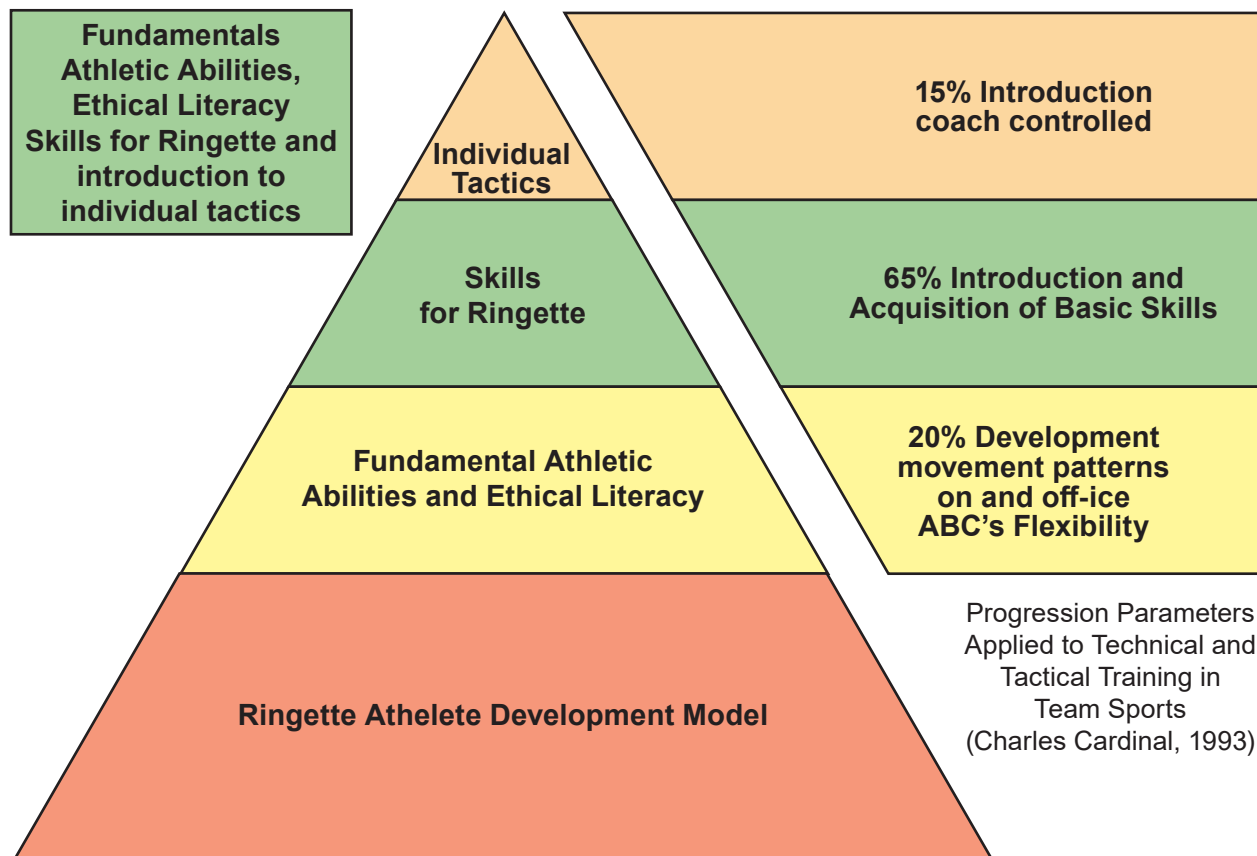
Fundamentals Athletic Abilities, Ethical Literacy Skills for Ringette and introduction to individual tactics

Individual Tactics

15% Introduction coach controlled

Skills for Ringette

65% Introduction and Acquisition of Basic Skills

Fundamental Athletic Abilities and Ethical Literacy

20% Development movement patterns on and off-ice ABC's Flexibility

Ringette Athelete Development Model

Progression Parameters Applied to Technical and Tactical Training in Team Sports (Charles Cardinal, 1993)